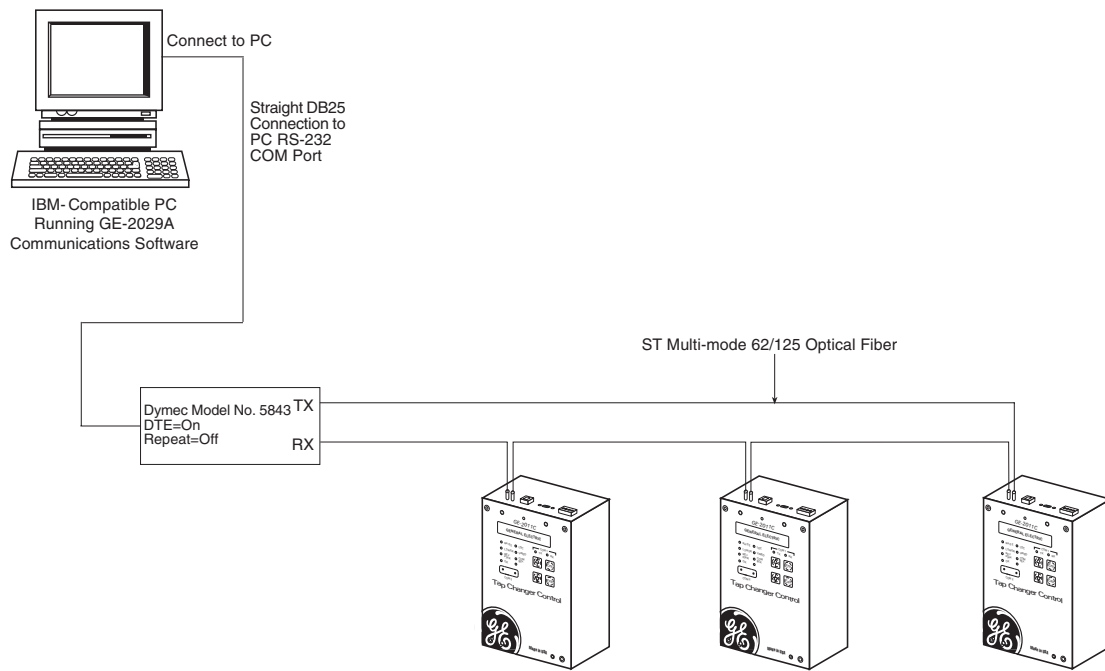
Connect to PC

Straight DB25 Connection to PC RS-232 COM Port

IBM- Compatible PC Running GE-2029A Communications Software

ST Multi-mode 62/125 Optical Fiber

Dymec Model No. 5843
DTE=On
Repeat=Off

TX

RX

GE-2011C

Tap Changer Control

GE-2011C

Tap Changer Control

GE-2011C

Tap Changer Control